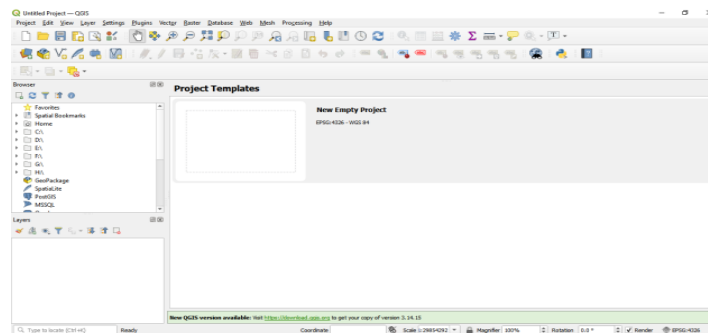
Untitled Project — QGIS

Project Edit View Layer Settings Plugins Vector Raster Database Web Mesh Processing Help

Browser

Favorites
Spatial Bookmarks
Home
C:\
D:\
E:\
F:\
G:\
H:\
GeoPackage
SpatiaLite
PostGIS
MSSQL

Layers

Project Templates

New Empty Project

EPSG:4326 - WGS 84

New QGIS version available: Visit https://download.qgis.org to get your copy of version 3.14.15

Type to locate (Ctrl+K)
Ready
Coordinate
Scale 1:29854292
Magnifier 100%
Rotation 0.0 °
Render
EPSG:4326